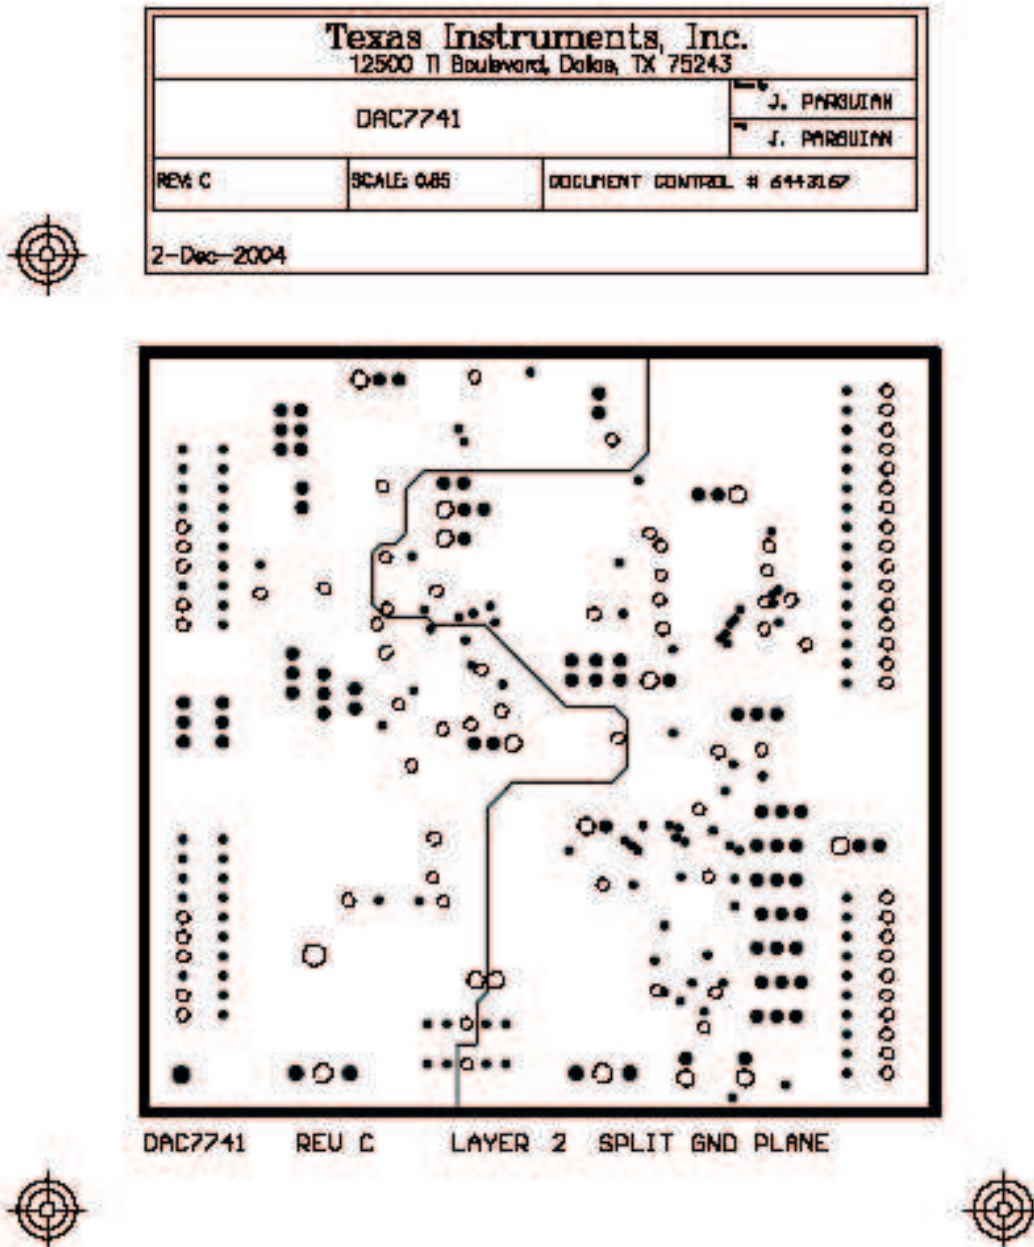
Texas Instruments, Inc.
12500 TI Boulevard, Dallas, TX 75243

DAC7741

J. PARGUIAN

J. PARGUIAN

| REV: C | SCALE: 0.85 | DOCUMENT CONTROL # 6443167 |
|---|---|---|

2-Dec-2004

DAC7741 REV C LAYER 2 SPLIT GND PLANE